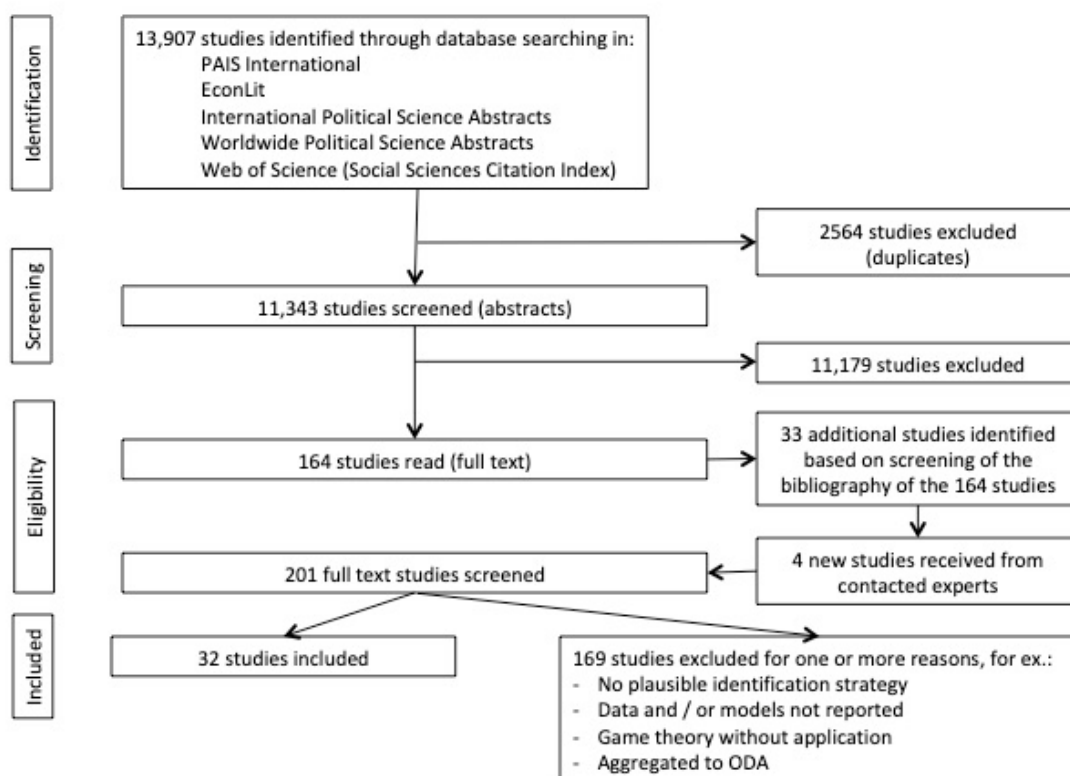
Identification

13,907 studies identified through database searching in:
PAIS International
EconLit
International Political Science Abstracts
Worldwide Political Science Abstracts
Web of Science (Social Sciences Citation Index)

2564 studies excluded (duplicates)

Screening

11,343 studies screened (abstracts)

11,179 studies excluded

Eligibility

164 studies read (full text)

33 additional studies identified based on screening of the bibliography of the 164 studies

4 new studies received from contacted experts

201 full text studies screened

Included

32 studies included

169 studies excluded for one or more reasons, for ex.:
- No plausible identification strategy
- Data and / or models not reported
- Game theory without application
- Aggregated to ODA